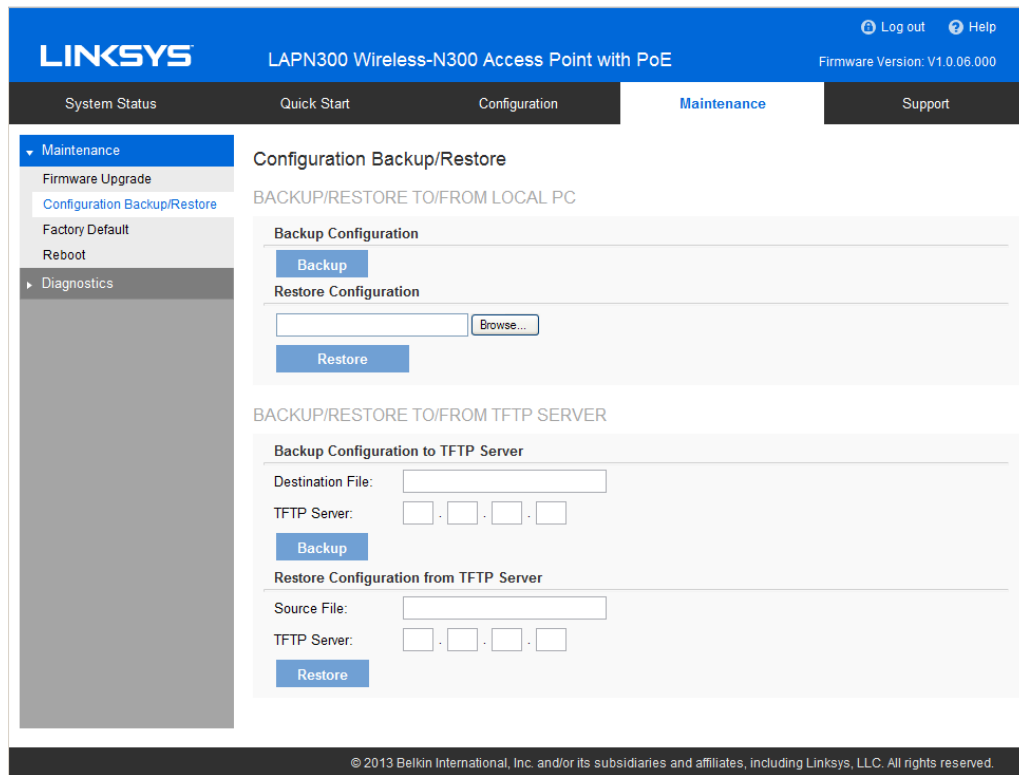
Log out Help

LINKSYS

LAPN300 Wireless-N300 Access Point with PoE

Firmware Version: V1.0.06.000

System Status | Quick Start | Configuration | Maintenance | Support

Maintenance
Firmware Upgrade
Configuration Backup/Restore
Factory Default
Reboot
Diagnostics

Configuration Backup/Restore

BACKUP/RESTORE TO/FROM LOCAL PC

Backup Configuration

Backup

Restore Configuration

Browse...

Restore

BACKUP/RESTORE TO/FROM TFTP SERVER

Backup Configuration to TFTP Server

Destination File:

TFTP Server: . . .

Backup

Restore Configuration from TFTP Server

Source File:

TFTP Server: . . .

Restore

© 2013 Belkin International, Inc. and/or its subsidiaries and affiliates, including Linksys, LLC. All rights reserved.